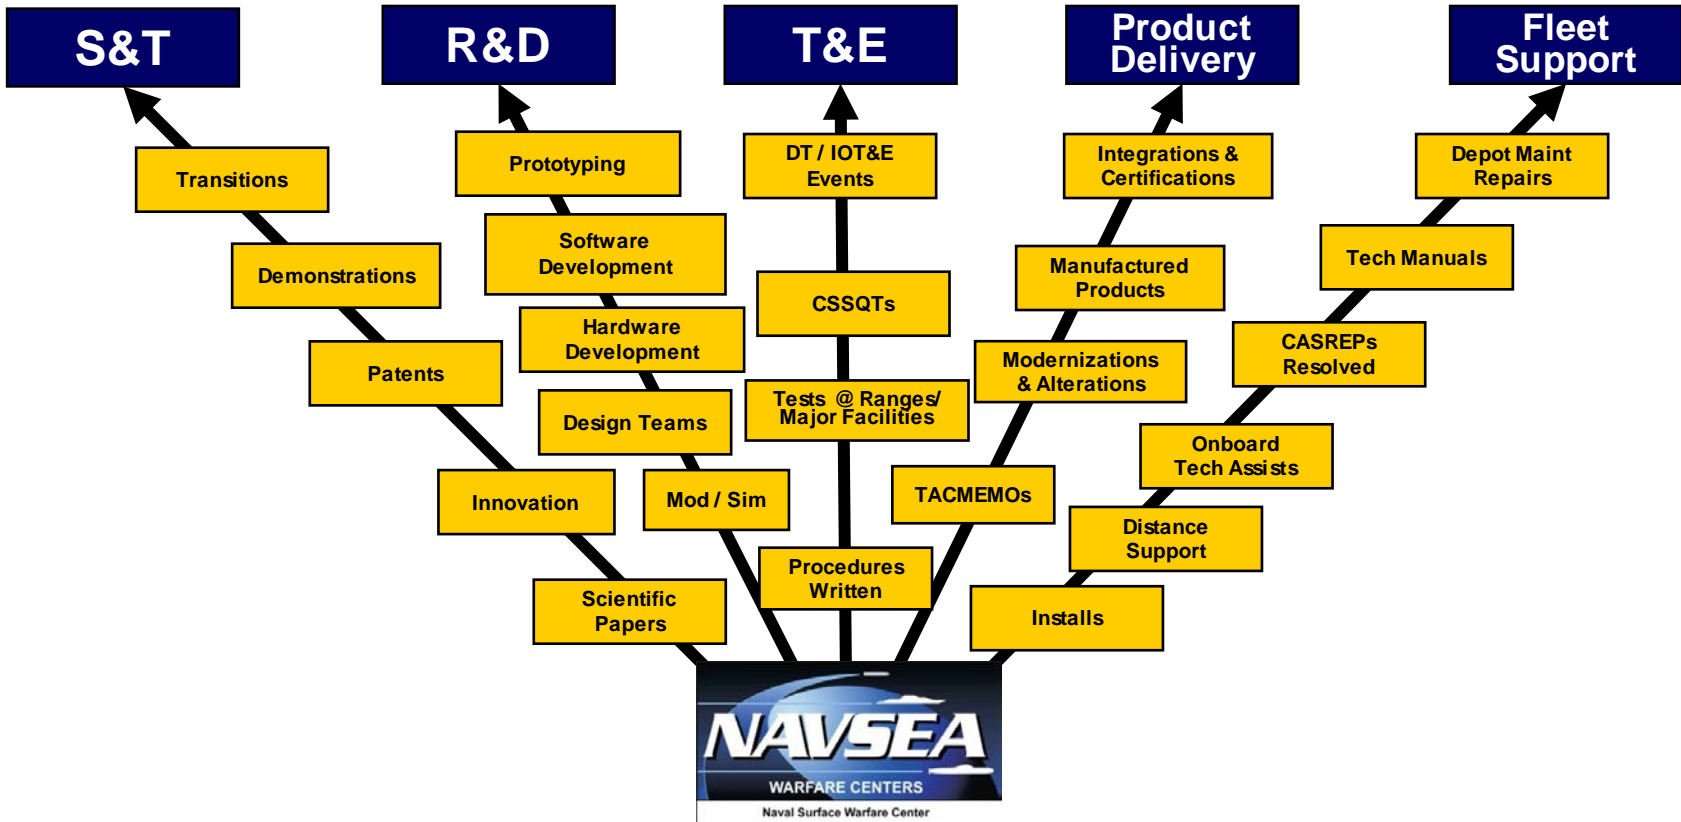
S&T

R&D

T&E

Product Delivery

Fleet Support

Transitions

Demonstrations

Patents

Innovation

Scientific Papers

Prototyping

Software Development

Hardware Development

Design Teams

Mod / Sim

DT / IOT&E Events

CSSQTs

Tests @ Ranges/ Major Facilities

Procedures Written

Integrations & Certifications

Manufactured Products

Modernizations & Alterations

TACMEMOs

Depot Maint Repairs

Tech Manuals

CASREPs Resolved

Onboard Tech Assists

Distance Support

Installs

NAVSEA

WARFARE CENTERS

Naval Surface Warfare Center